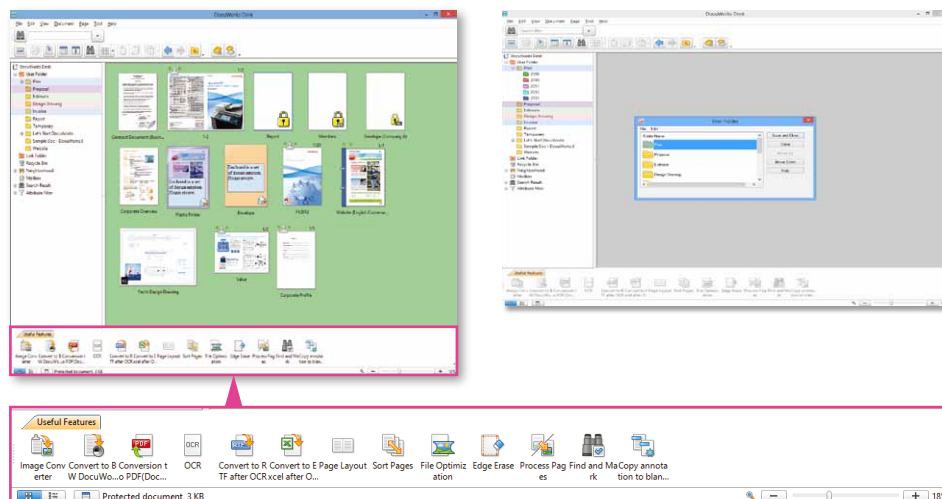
DocuWorks Desk

File Edit View Document Page Tool Help

DocuWorks Desk
User Folder
Plan
Proposal
Estimate
Design Drawing
Invoice
Report
Temporary
Let's Start DocuWorks
Sample Doc - DocuWorks 8
Website
Link Folder
Recycle Bin
Neighborhood
Window
Search Result
Attribute View

Contract Document (Each...
Report
Members
Brochure (Company A)
Corporate Overview
Trophy Printer
Envelope
FY2012
Website (English Custome...
Parts Design Drawing
Value
Corporate Profile

Useful Features

Protected document 3 KB

DocuWorks Desk

File Edit View Document Page Tool Help

Show Folders

Useful Features

Useful Features

Image Converter
Convert to BW DocuWo...
Conversion to PDF(Doc...
OCR
Convert to RTF after OCR
Convert to Excel after O...
Page Layout
Sort Pages
File Optimization
Edge Erase
Process Pages
Find and Mark
Copy annotation to blan...

Protected document 3 KB